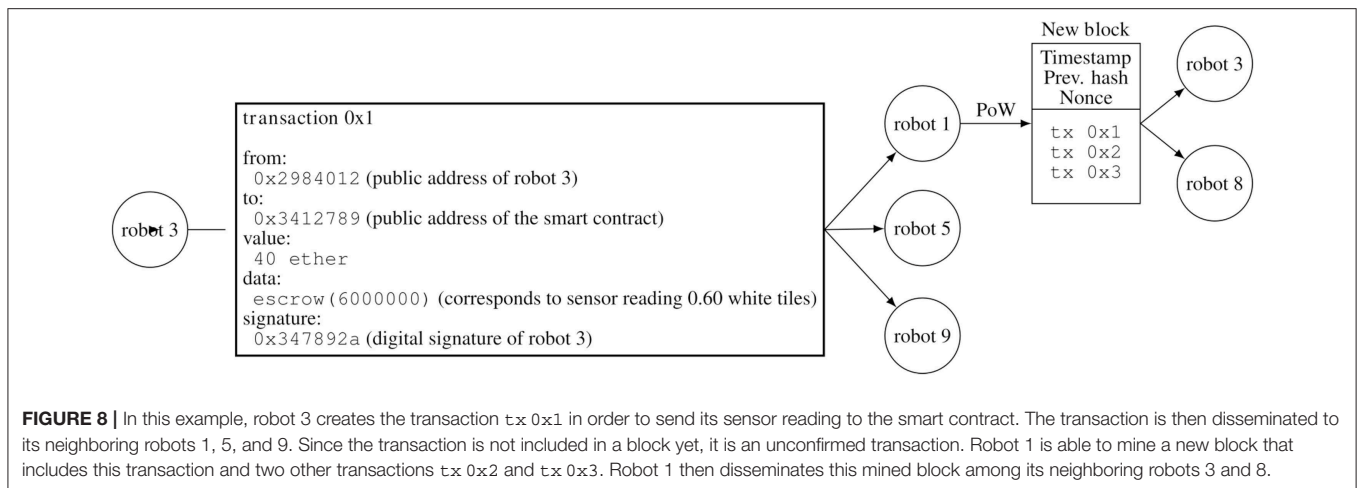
robot 3

transaction 0x1

from:
0x2984012 (public address of robot 3)
to:
0x3412789 (public address of the smart contract)
value:
40 ether
data:
escrow(6000000) (corresponds to sensor reading 0.60 white tiles)
signature:
0x347892a (digital signature of robot 3)

robot 1

robot 5

robot 9

PoW

New block

Timestamp
Prev. hash
Nonce

tx 0x1
tx 0x2
tx 0x3

robot 3

robot 8

**FIGURE 8 |** In this example, robot 3 creates the transaction tx 0x1 in order to send its sensor reading to the smart contract. The transaction is then disseminated to its neighboring robots 1, 5, and 9. Since the transaction is not included in a block yet, it is an unconfirmed transaction. Robot 1 is able to mine a new block that includes this transaction and two other transactions tx 0x2 and tx 0x3. Robot 1 then disseminates this mined block among its neighboring robots 3 and 8.